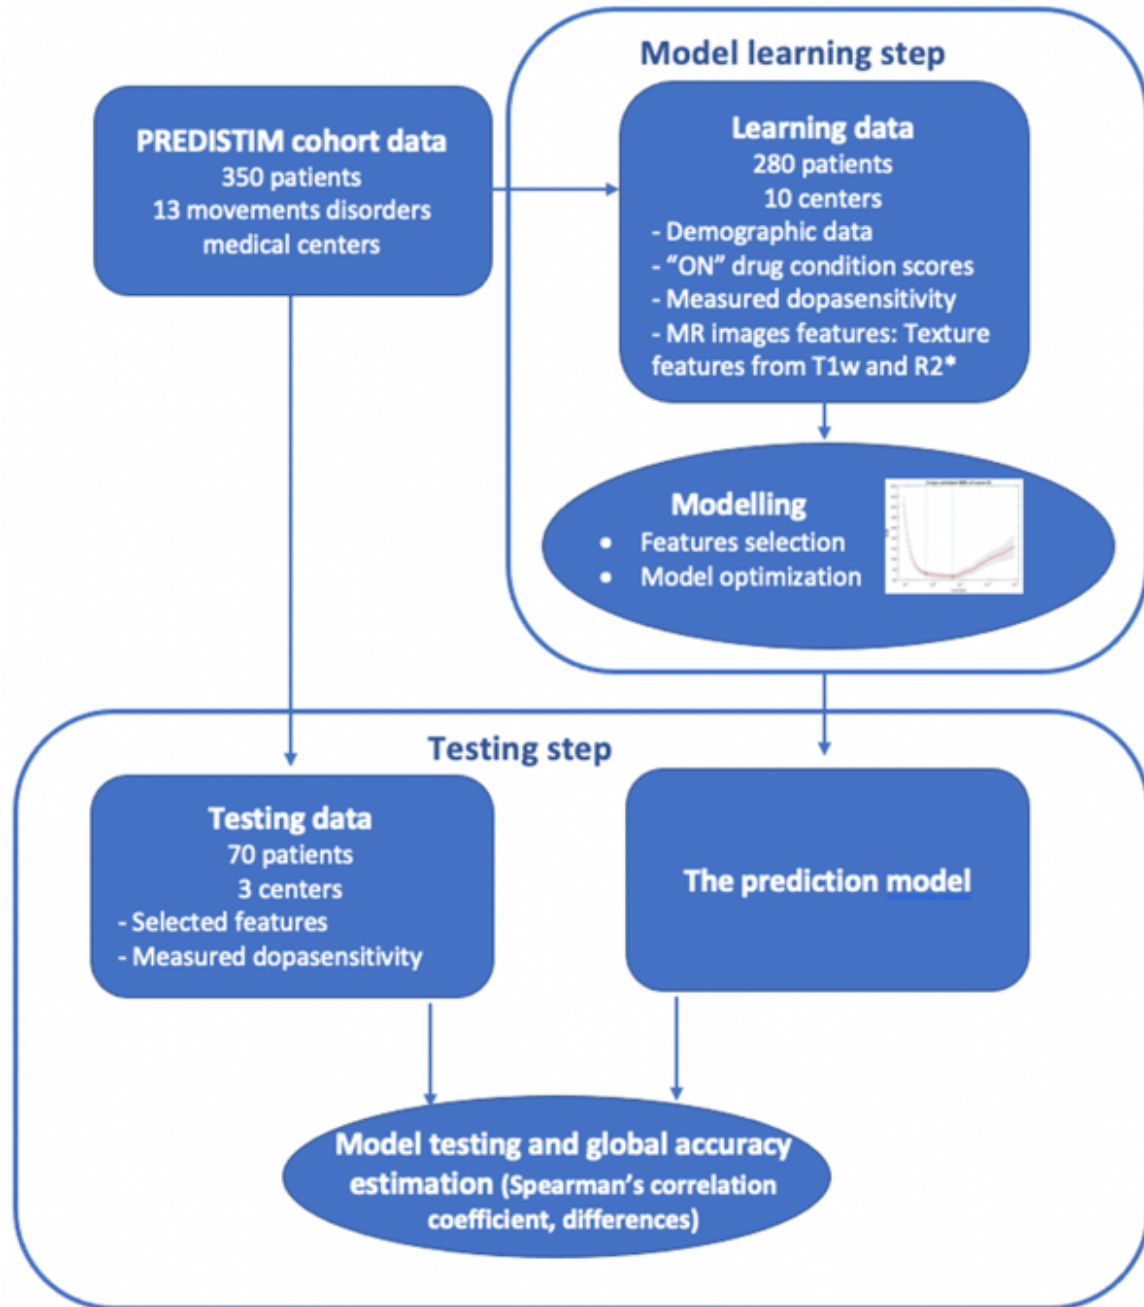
Model learning step

PREDISTIM cohort data
350 patients
13 movements disorders medical centers

Learning data
280 patients
10 centers
- Demographic data
- "ON" drug condition scores
- Measured dopasensitivity
- MR images features: Texture features from T1w and R2*

Modelling
• Features selection
• Model optimization

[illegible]

Testing step

Testing data
70 patients
3 centers
- Selected features
- Measured dopasensitivity

The prediction model

Model testing and global accuracy estimation (Spearman's correlation coefficient, differences)